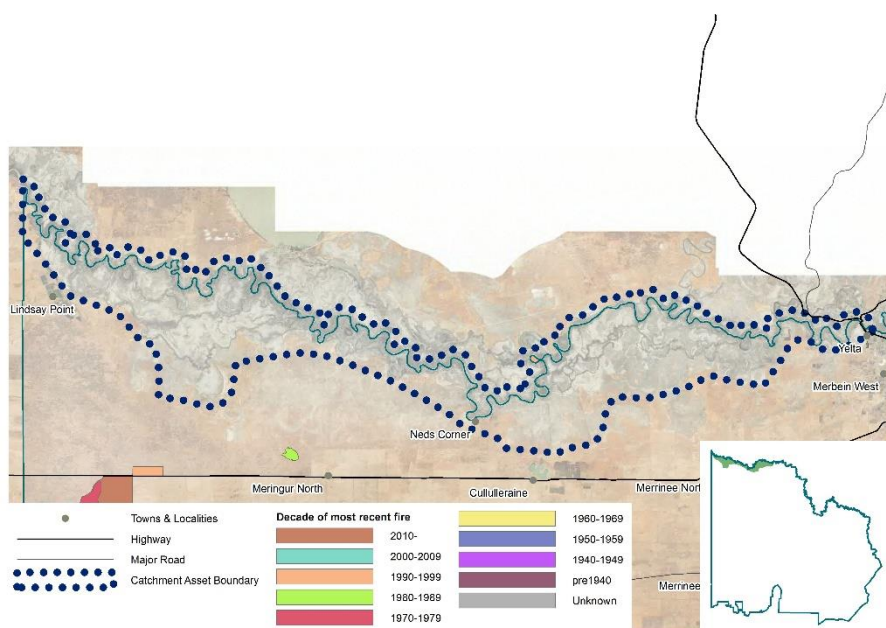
Lindsay Point

Yelta

Merbein West

Neds Corner

Meringur North

Cullulleraine

Merrinee Nort

Merrinee

Towns & Localities

Highway

Major Road

Catchment Asset Boundary

Decade of most recent fire

2010-

2000-2009

1990-1999

1980-1969

1970-1979

1960-1969

1950-1959

1940-1949

pre1940

Unknown